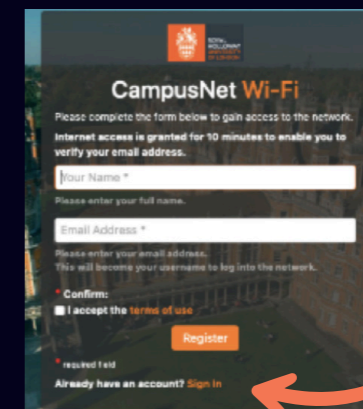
ROYAL HOLLOWAY UNIVERSITY OF LONDON

CampusNet Wi-Fi

Please complete the form below to gain access to the network.

Internet access is granted for 10 minutes to enable you to verify your email address.

Your Name *

Please enter your full name.

Email Address *

Please enter your email address.
This will become your username to log into the network.

* Confirm:
I accept the terms of use

Register

* required field

Already have an account? Sign In